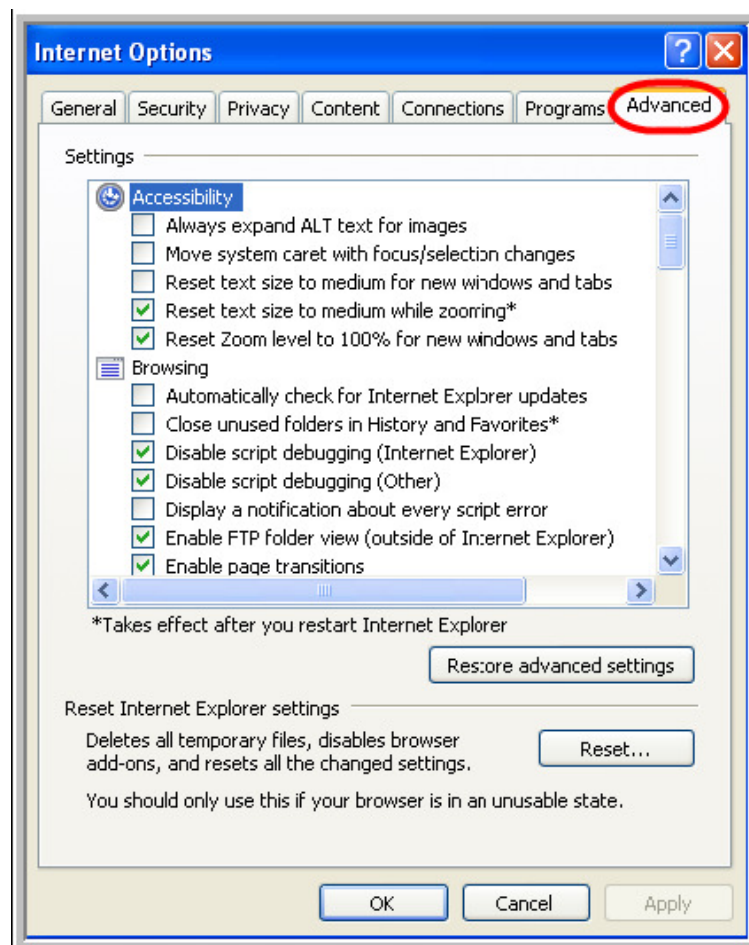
Internet Options

General Security Privacy Content Connections Programs Advanced

Settings

Accessibility
Always expand ALT text for images
Move system caret with focus/selection changes
Reset text size to medium for new windows and tabs
Reset text size to medium while zooming*
Reset Zoom level to 100% for new windows and tabs
Browsing
Automatically check for Internet Explorer updates
Close unused folders in History and Favorites*
Disable script debugging (Internet Explorer)
Disable script debugging (Other)
Display a notification about every script error
Enable FTP folder view (outside of Internet Explorer)
Enable page transitions

*Takes effect after you restart Internet Explorer

Restore advanced settings

Reset Internet Explorer settings

Deletes all temporary files, disables browser add-ons, and resets all the changed settings.

Reset...

You should only use this if your browser is in an unusable state.

OK Cancel Apply